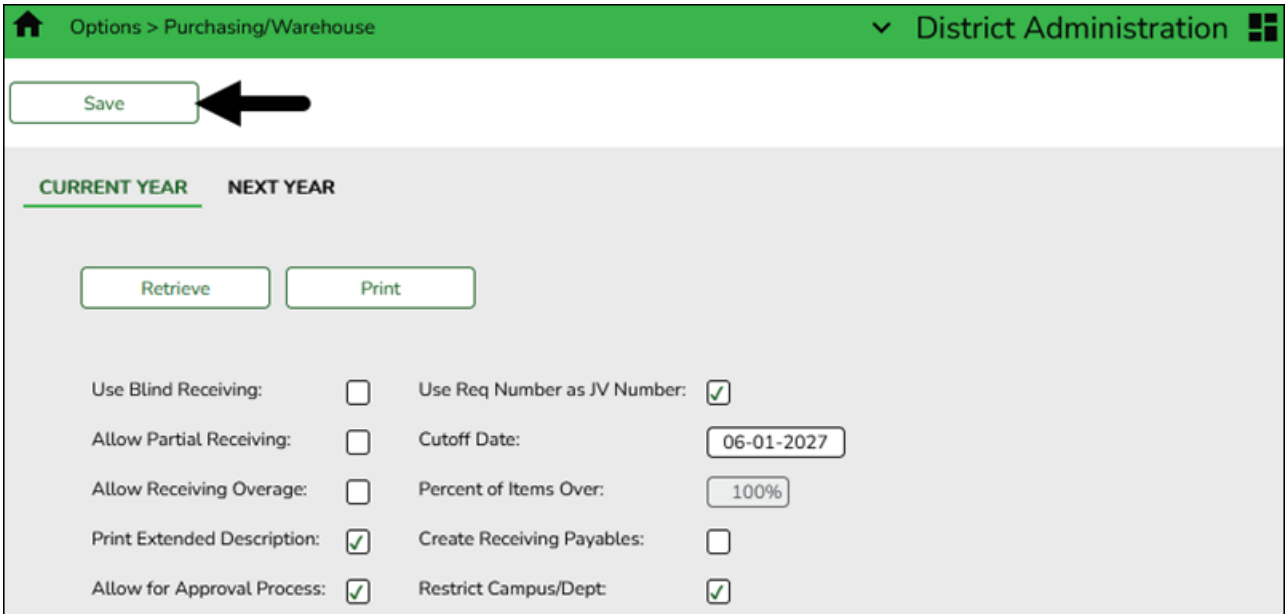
Options > Purchasing/Warehouse

District Administration

Save

CURRENT YEAR NEXT YEAR

Retrieve Print

Use Blind Receiving:
Use Req Number as JV Number:
Allow Partial Receiving:
Cutoff Date: 06-01-2027
Allow Receiving Overage:
Percent of Items Over: 100%
Print Extended Description:
Create Receiving Payables:
Allow for Approval Process:
Restrict Campus/Dept: